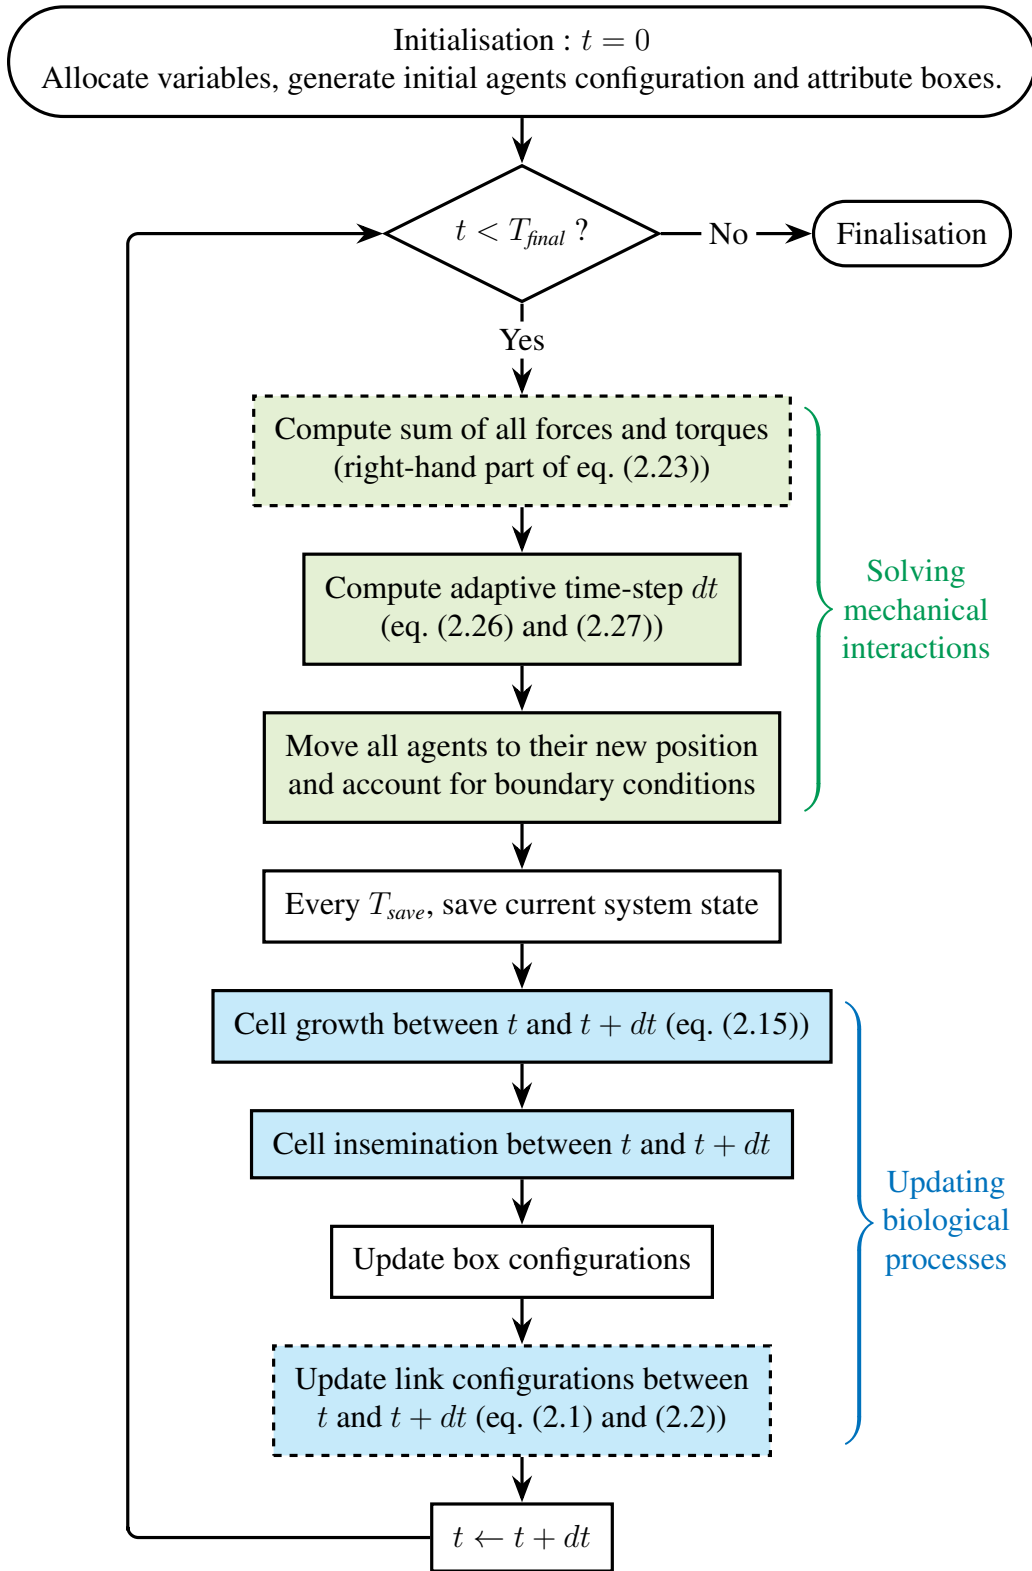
Initialisation : $t = 0$
Allocate variables, generate initial agents configuration and attribute boxes.

$t < T_{final}$ ?

No

Finalisation

Yes

Compute sum of all forces and torques (right-hand part of eq. (2.23))

Compute adaptive time-step $dt$ (eq. (2.26) and (2.27))

Move all agents to their new position and account for boundary conditions

Solving mechanical interactions

Every $T_{save}$, save current system state

Cell growth between $t$ and $t + dt$ (eq. (2.15))

Cell insemination between $t$ and $t + dt$

Update box configurations

Update link configurations between $t$ and $t + dt$ (eq. (2.1) and (2.2))

Updating biological processes

$t \leftarrow t + dt$